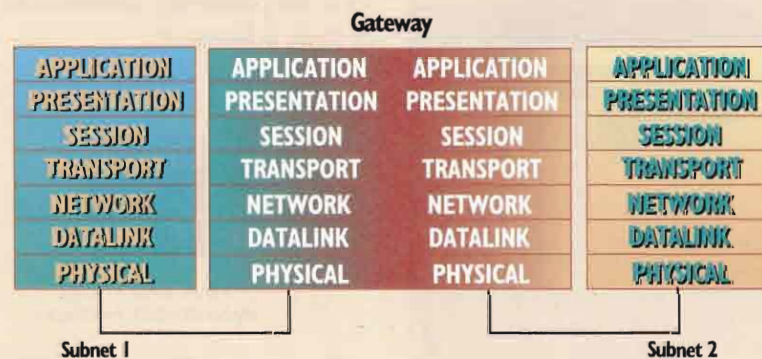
Gateway

APPLICATION
PRESENTATION
SESSION
TRANSPORT
NETWORK
DATALINK
PHYSICAL

APPLICATION
PRESENTATION
SESSION
TRANSPORT
NETWORK
DATALINK
PHYSICAL

APPLICATION
PRESENTATION
SESSION
TRANSPORT
NETWORK
DATALINK
PHYSICAL

APPLICATION
PRESENTATION
SESSION
TRANSPORT
NETWORK
DATALINK
PHYSICAL

Subnet 1

Subnet 2